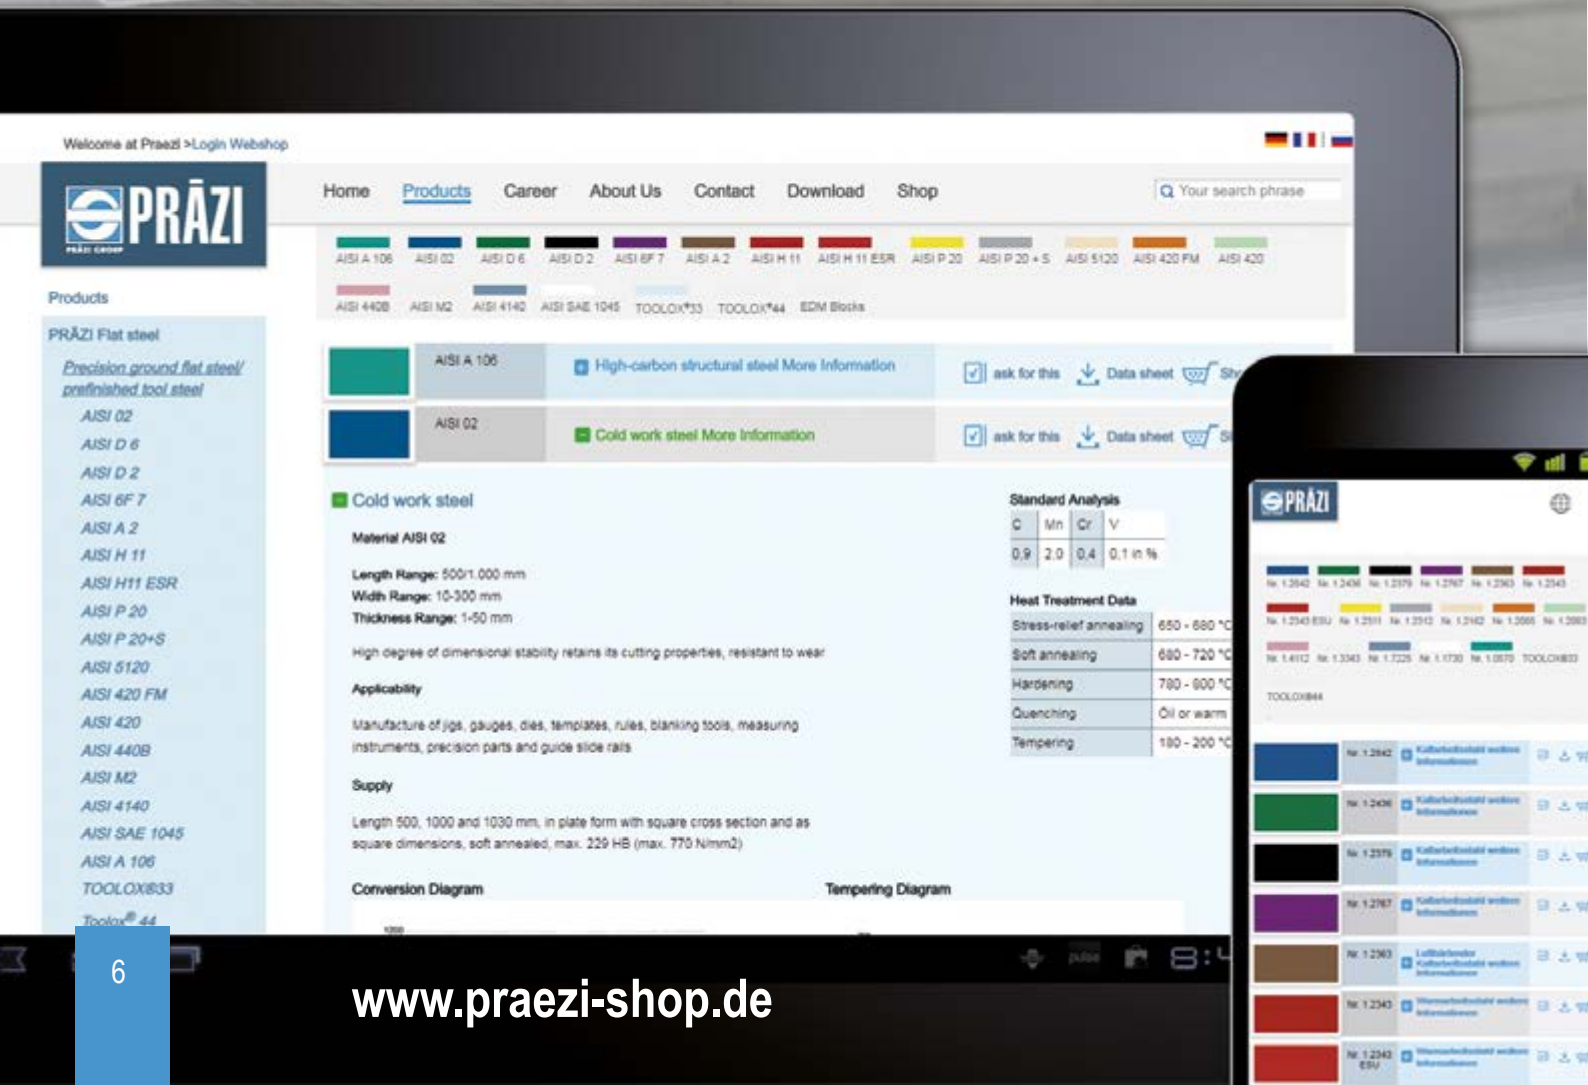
Welcome at Praezi >Login Webshop

PRĀZI
PRÄZI GROUP

Home Products Career About Us Contact Download Shop

Your search phrase

AISI A 106 AISI 02 AISI D 6 AISI D 2 AISI 6F 7 AISI A 2 AISI H 11 AISI H 11 ESR AISI P 20 AISI P 20 + S AISI 5120 AISI 420 FM AISI 420
AISI 440B AISI M2 AISI 4140 AISI SAE 1045 TOOLOX®33 TOOLOX®44 EDM Blocks

Products

PRÄZI Flat steel

Precision ground flat steel/ prefinished tool steel
AISI 02
AISI D 6
AISI D 2
AISI 6F 7
AISI A 2
AISI H 11
AISI H11 ESR
AISI P 20
AISI P 20+S
AISI 5120
AISI 420 FM
AISI 420
AISI 440B
AISI M2
AISI 4140
AISI SAE 1045
AISI A 106
TOOLOX®33
Toolox® 44

AISI A 106 High-carbon structural steel More Information ask for this Data sheet Sh
AISI 02 Cold work steel More Information ask for this Data sheet S

Cold work steel

Material AISI 02

Length Range: 500/1.000 mm
Width Range: 10-300 mm
Thickness Range: 1-50 mm

High degree of dimensional stability retains its cutting properties, resistant to wear

Applicability

Manufacture of jigs, gauges, dies, templates, rules, blanking tools, measuring instruments, precision parts and guide slide rails

Supply

Length 500, 1000 and 1030 mm, in plate form with square cross section and as square dimensions, soft annealed, max. 229 HB (max. 770 N/mm2)

Conversion Diagram

Tempering Diagram

Standard Analysis

| C | Mn | Cr | V |
|---|---|---|---|
| 0,9 | 2,0 | 0,4 | 0,1 in % |

Heat Treatment Data

| Stress-relief annealing | 650 - 680 °C |
|---|---|
| Soft annealing | 680 - 720 °C |
| Hardening | 780 - 800 °C |
| Quenching | Oil or warm |
| Tempering | 180 - 200 °C |

PRĀZI

Nr. 1.2842 Nr. 1.2436 Nr. 1.2379 Nr. 1.2767 Nr. 1.2363 Nr. 1.2343
Nr. 1.2343 ESU Nr. 1.2311 Nr. 1.2312 Nr. 1.2162 Nr. 1.2085 Nr. 1.2083
Nr. 1.4112 Nr. 1.3343 Nr. 1.7225 Nr. 1.1730 Nr. 1.0570 TOOLOX®33
TOOLOX®44

Nr. 1.2842
Nr. 1.2436
Nr. 1.2379
Nr. 1.2767
Nr. 1.2363
Nr. 1.2343
Nr. 1.2343 ESU

6

www.praezi-shop.de